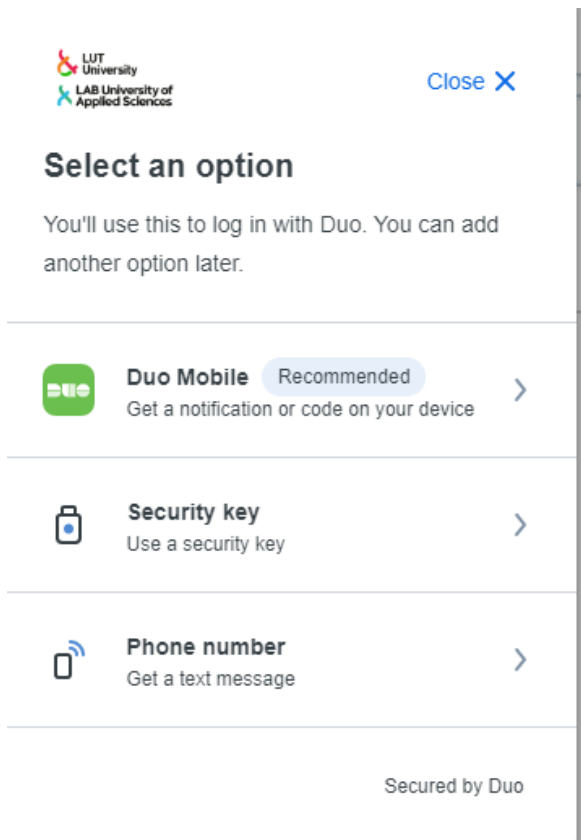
LUT University
LAB University of Applied Sciences

Close ✕

Select an option

You'll use this to log in with Duo. You can add another option later.

DUO
Duo Mobile Recommended
Get a notification or code on your device

Security key
Use a security key

Phone number
Get a text message

Secured by Duo